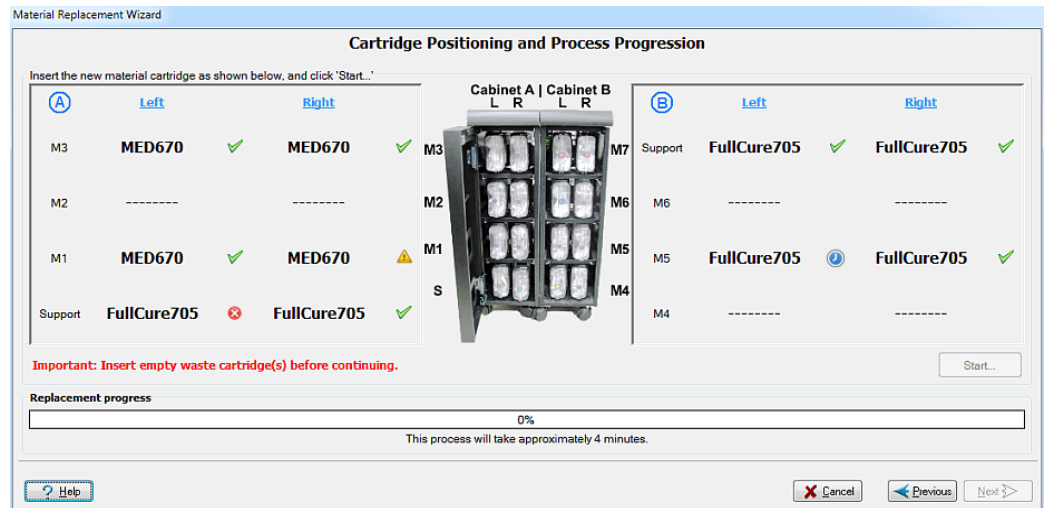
Material Replacement Wizard

Cartridge Positioning and Process Progression

Insert the new material cartridge as shown below, and click 'Start...'

| A | Left | Right |
|---|---|---|
| M3 | MED670 | MED670 |
| M2 | -------- | -------- |
| M1 | MED670 | MED670 |
| Support | FullCure705 | FullCure705 |

Cabinet A | Cabinet B
L R L R

M3 M2 M1 S M7 M6 M5 M4

| B | Left | Right |
|---|---|---|
| Support | FullCure705 | FullCure705 |
| M6 | -------- | -------- |
| M5 | FullCure705 | FullCure705 |
| M4 | -------- | -------- |

Important: Insert empty waste cartridge(s) before continuing.

Start...

Replacement progress

0%

This process will take approximately 4 minutes.

Help

Cancel

Previous

Next